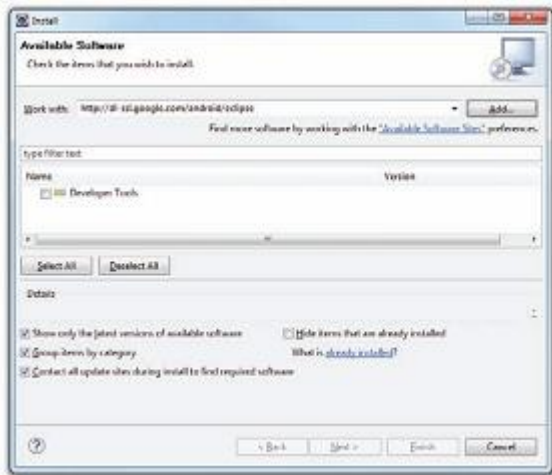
Install

Available Software

Check the items that you wish to install.

Work with: https://dl-ssl.google.com/android/eclipse

Add...

Find more software by working with the "Available Software Sites" preferences.

type filter text

| Name | Version |
|---|---|
| Developer Tools | |

Select All

Deselect All

Details

Show only the latest versions of available software

Hide items that are already installed

Group items by category

What is already installed?

Contact all update sites during install to find required software

< Back

Next >

Finish

Cancel